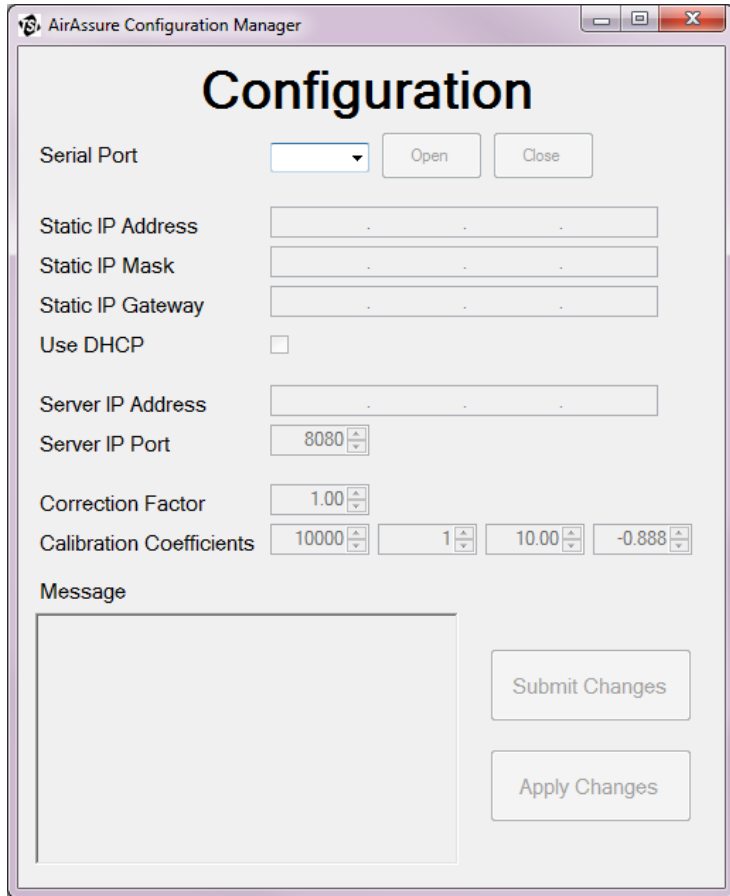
AirAssure Configuration Manager

Configuration

Serial Port
Open
Close

Static IP Address
Static IP Mask
Static IP Gateway
Use DHCP

Server IP Address
Server IP Port 8080

Correction Factor 1.00
Calibration Coefficients 10000 1 10.00 -0.888

Message

Submit Changes

Apply Changes